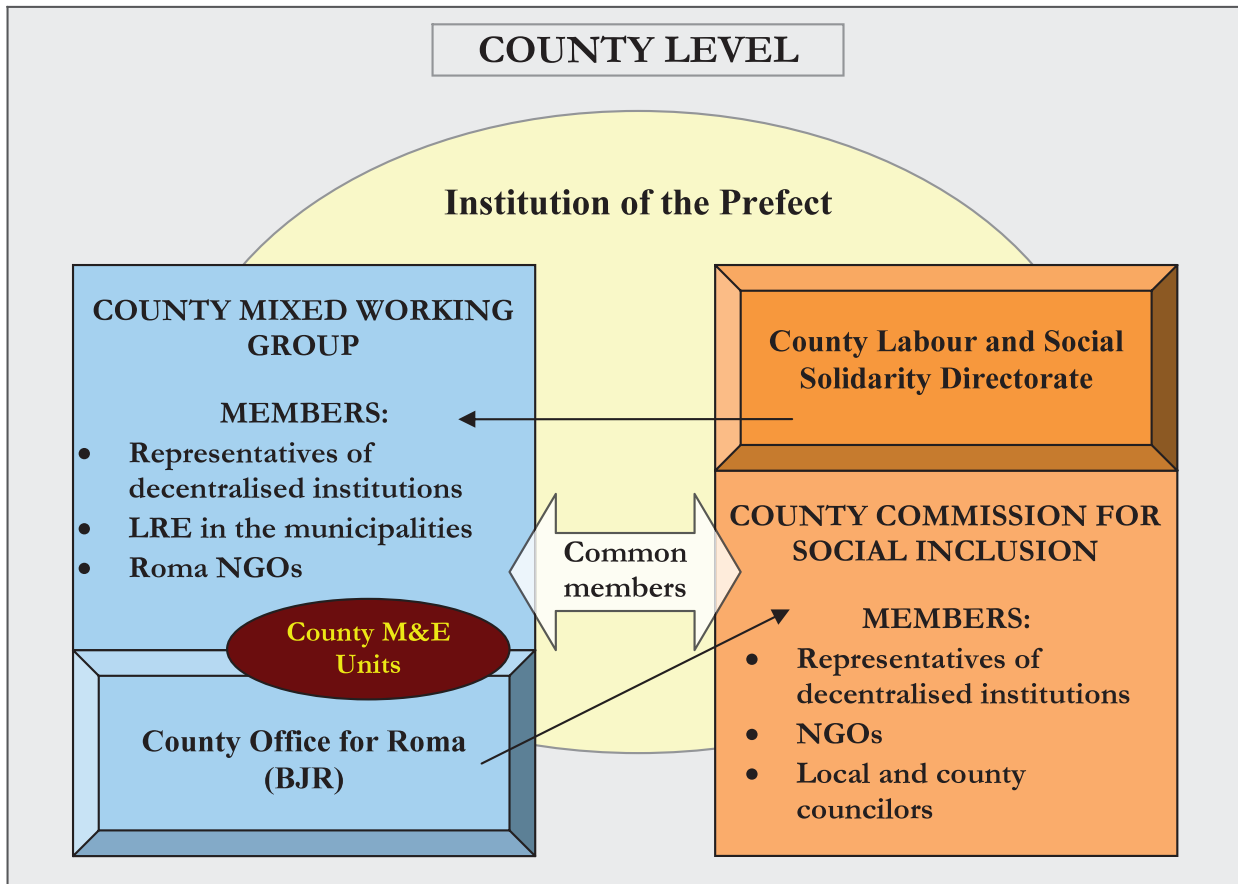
COUNTY LEVEL

Institution of the Prefect

COUNTY MIXED WORKING GROUP

MEMBERS:
- Representatives of decentralised institutions
- LRE in the municipalities
- Roma NGOs

County M&E Units

County Office for Roma (BJR)

Common members

County Labour and Social Solidarity Directorate

COUNTY COMMISSION FOR SOCIAL INCLUSION

MEMBERS:
- Representatives of decentralised institutions
- NGOs
- Local and county councilors